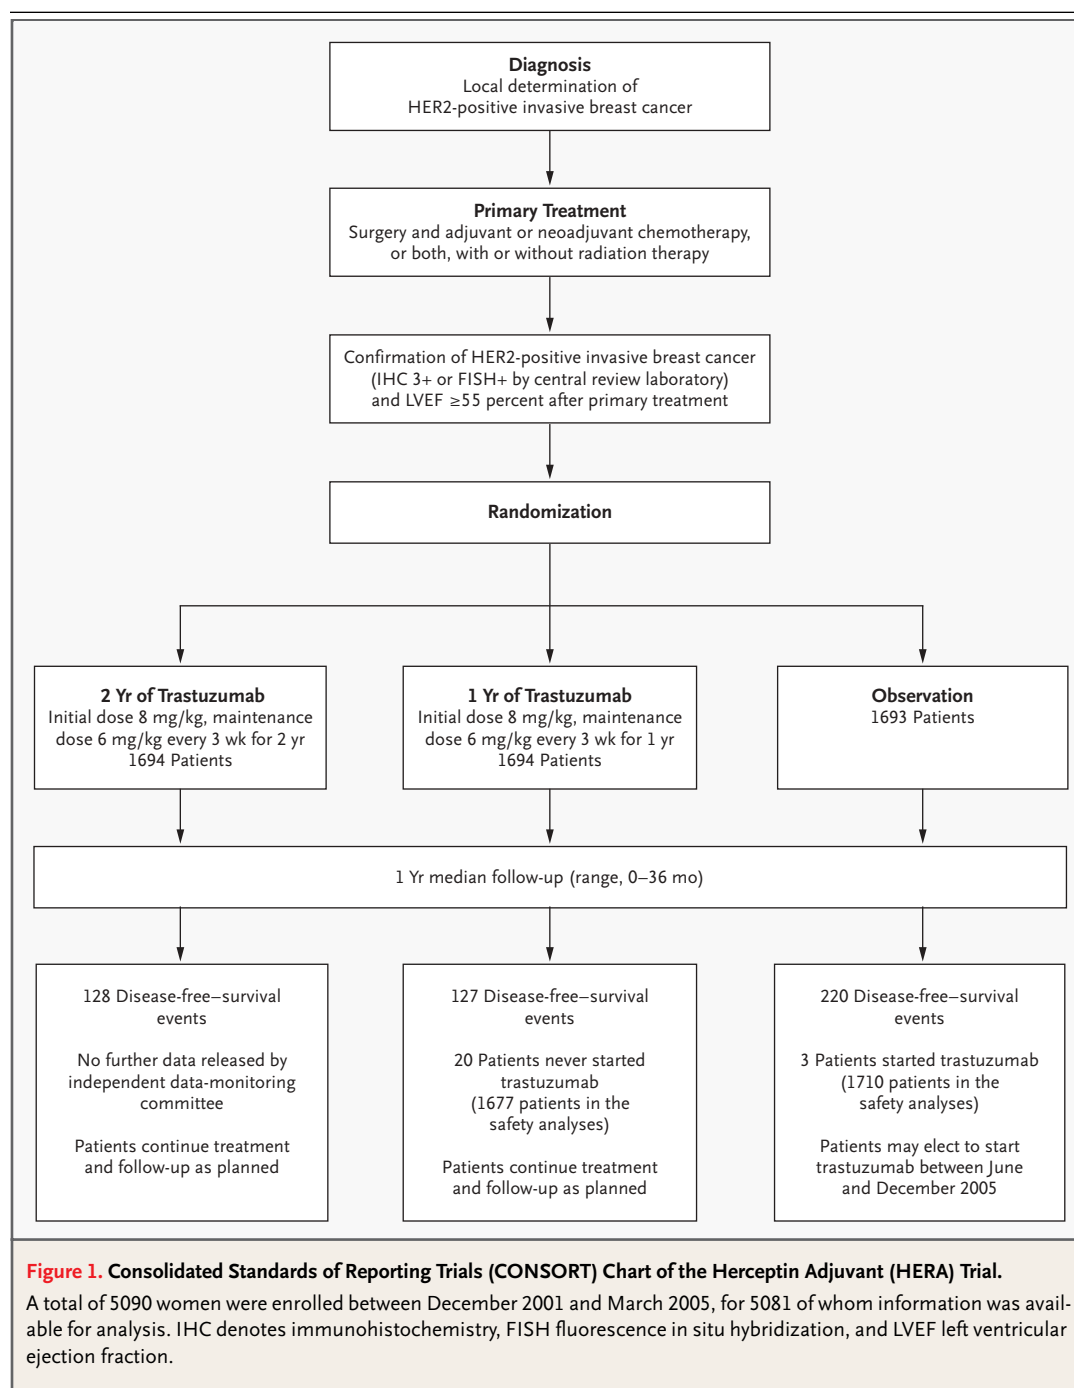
Diagnosis
Local determination of HER2-positive invasive breast cancer

Primary Treatment
Surgery and adjuvant or neoadjuvant chemotherapy, or both, with or without radiation therapy

Confirmation of HER2-positive invasive breast cancer (IHC 3+ or FISH+ by central review laboratory) and LVEF ≥55 percent after primary treatment

Randomization

2 Yr of Trastuzumab
Initial dose 8 mg/kg, maintenance dose 6 mg/kg every 3 wk for 2 yr
1694 Patients

1 Yr of Trastuzumab
Initial dose 8 mg/kg, maintenance dose 6 mg/kg every 3 wk for 1 yr
1694 Patients

Observation
1693 Patients

1 Yr median follow-up (range, 0–36 mo)

128 Disease-free–survival events

No further data released by independent data-monitoring committee

Patients continue treatment and follow-up as planned

127 Disease-free–survival events

20 Patients never started trastuzumab (1677 patients in the safety analyses)

Patients continue treatment and follow-up as planned

220 Disease-free–survival events

3 Patients started trastuzumab (1710 patients in the safety analyses)

Patients may elect to start trastuzumab between June and December 2005

Figure 1. Consolidated Standards of Reporting Trials (CONSORT) Chart of the Herceptin Adjuvant (HERA) Trial.
A total of 5090 women were enrolled between December 2001 and March 2005, for 5081 of whom information was available for analysis. IHC denotes immunohistochemistry, FISH fluorescence in situ hybridization, and LVEF left ventricular ejection fraction.